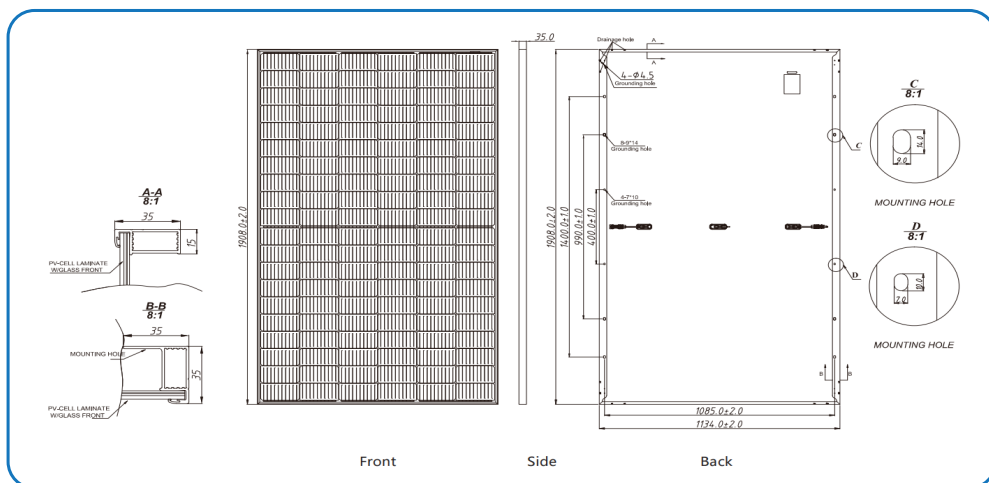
A-A
8:1
35
15
PV-CELL LAMINATE W/GLASS FRONT

B-B
8:1
35
MOUNTING HOLE
35
PV-CELL LAMINATE W/GLASS FRONT

1908.0±2.0

35.0

Drainage hole
A
A
4-Φ4.5
Grounding hole
8-9*14
Grounding hole
8-7*10
Grounding hole
1908.0±2.0
1400.0±1.0
990.0±1.0
400.0±1.0
C
D
B
B
1085.0±2.0
1134.0±2.0

C
8:1
14.0
9.0
MOUNTING HOLE

D
8:1
10.0
7.0
MOUNTING HOLE

Front
Side
Back